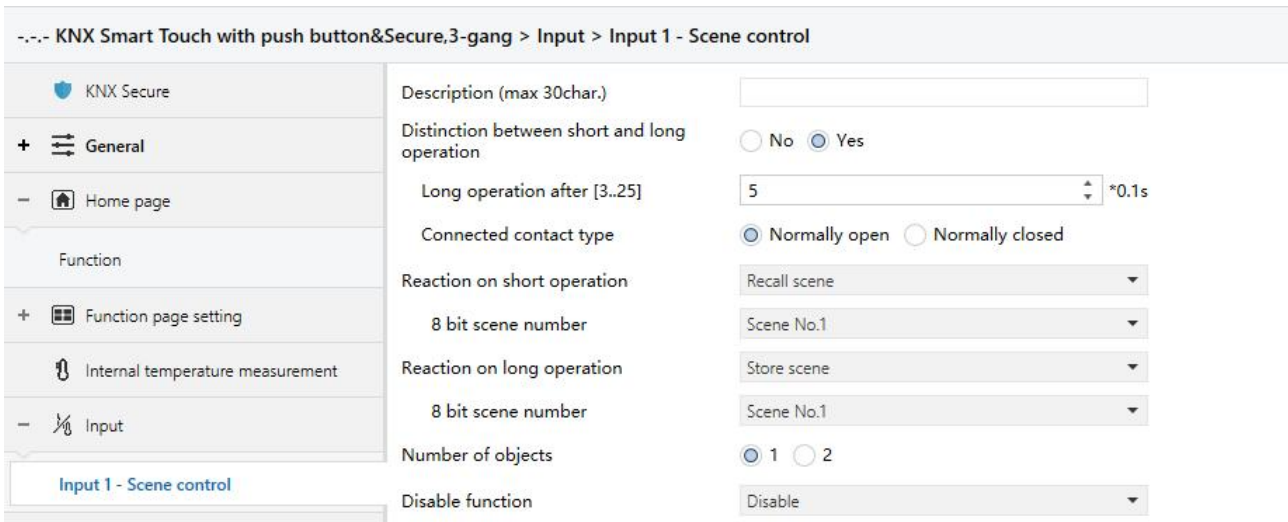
-.-.- KNX Smart Touch with push button&Secure,3-gang > Input > Input 1 - Scene control

KNX Secure

+ General

− Home page

Function

+ Function page setting

Internal temperature measurement

− Input

Input 1 - Scene control

Description (max 30char.)

Distinction between short and long operation — No Yes

Long operation after [3..25] — 5 *0.1s

Connected contact type — Normally open Normally closed

Reaction on short operation — Recall scene

8 bit scene number — Scene No.1

Reaction on long operation — Store scene

8 bit scene number — Scene No.1

Number of objects — 1 2

Disable function — Disable